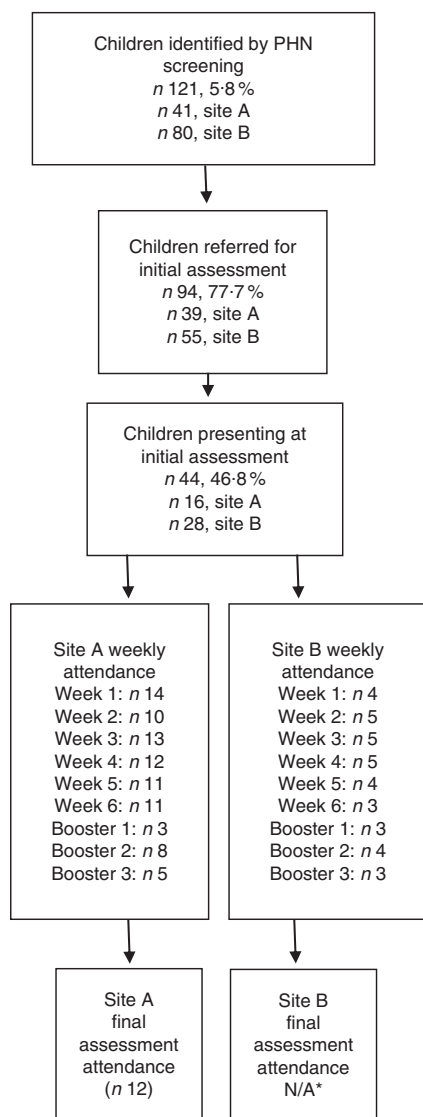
Children identified by PHN screening
$n$ 121, 5·8 %
$n$ 41, site A
$n$ 80, site B

Children referred for initial assessment
$n$ 94, 77·7 %
$n$ 39, site A
$n$ 55, site B

Children presenting at initial assessment
$n$ 44, 46·8 %
$n$ 16, site A
$n$ 28, site B

Site A weekly attendance
Week 1: $n$ 14
Week 2: $n$ 10
Week 3: $n$ 13
Week 4: $n$ 12
Week 5: $n$ 11
Week 6: $n$ 11
Booster 1: $n$ 3
Booster 2: $n$ 8
Booster 3: $n$ 5

Site B weekly attendance
Week 1: $n$ 4
Week 2: $n$ 5
Week 3: $n$ 5
Week 4: $n$ 5
Week 5: $n$ 4
Week 6: $n$ 3
Booster 1: $n$ 3
Booster 2: $n$ 4
Booster 3: $n$ 3

Site A final assessment attendance ($n$ 12)

Site B final assessment attendance N/A*